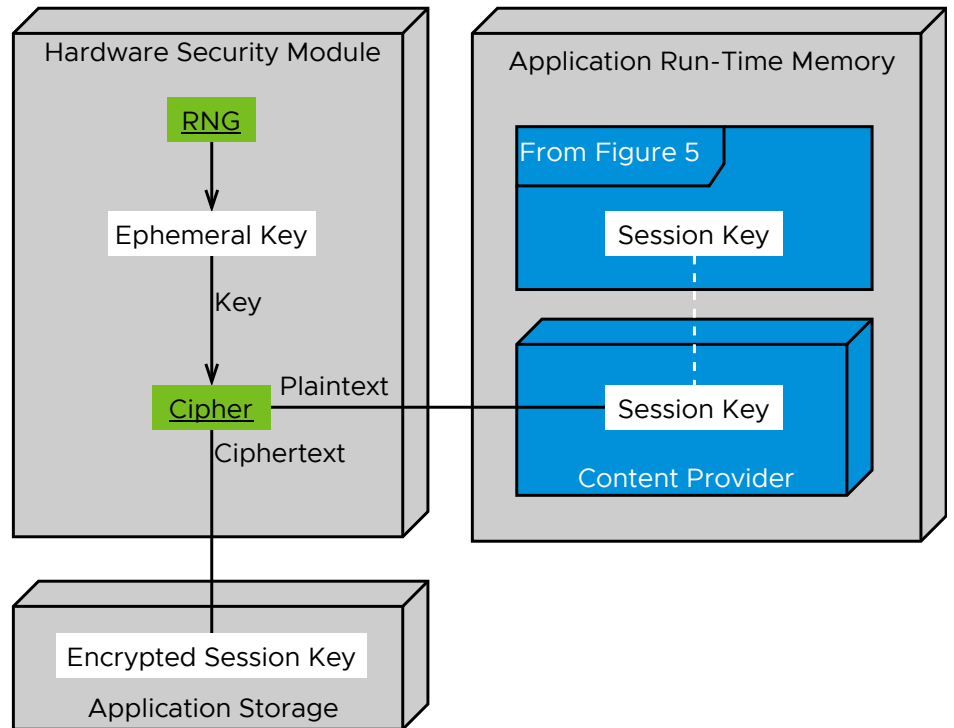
Hardware Security Module

RNG

Ephemeral Key

Key

Cipher

Plaintext

Ciphertext

Application Run-Time Memory

From Figure 5

Session Key

Session Key

Content Provider

Encrypted Session Key

Application Storage